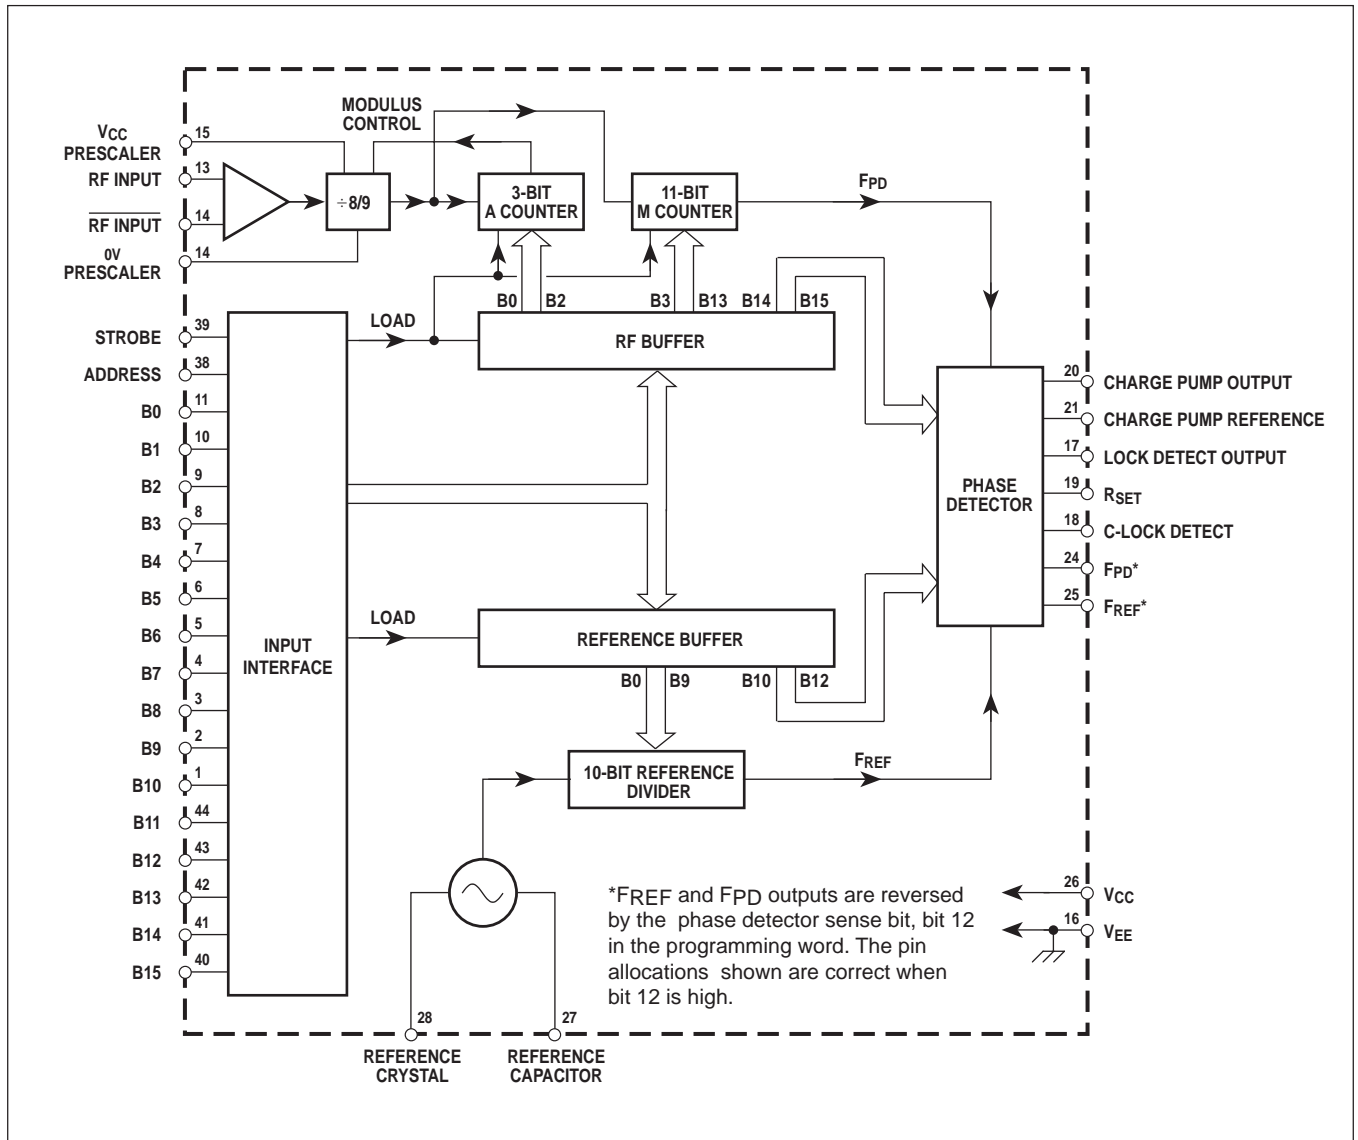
MODULUS CONTROL

$V_{CC}$ PRESCALER 15
RF INPUT 13
$\overline{\text{RF INPUT}}$ 14
0V PRESCALER 14

÷8/9

3-BIT A COUNTER

11-BIT M COUNTER

$F_{PD}$

B0 B2 B3 B13 B14 B15

STROBE 39
ADDRESS 38
B0 11
B1 10
B2 9
B3 8
B4 7
B5 6
B6 5
B7 4
B8 3
B9 2
B10 1
B11 44
B12 43
B13 42
B14 41
B15 40

LOAD

RF BUFFER

INPUT INTERFACE

LOAD

REFERENCE BUFFER

B0 B9 B10 B12

PHASE DETECTOR

20 CHARGE PUMP OUTPUT
21 CHARGE PUMP REFERENCE
17 LOCK DETECT OUTPUT
19 $R_{SET}$
18 C-LOCK DETECT
24 $F_{PD}$*
25 $F_{REF}$*

10-BIT REFERENCE DIVIDER

$F_{REF}$

*FREF and FPD outputs are reversed by the phase detector sense bit, bit 12 in the programming word. The pin allocations shown are correct when bit 12 is high.

26 $V_{CC}$
16 $V_{EE}$

28 REFERENCE CRYSTAL
27 REFERENCE CAPACITOR